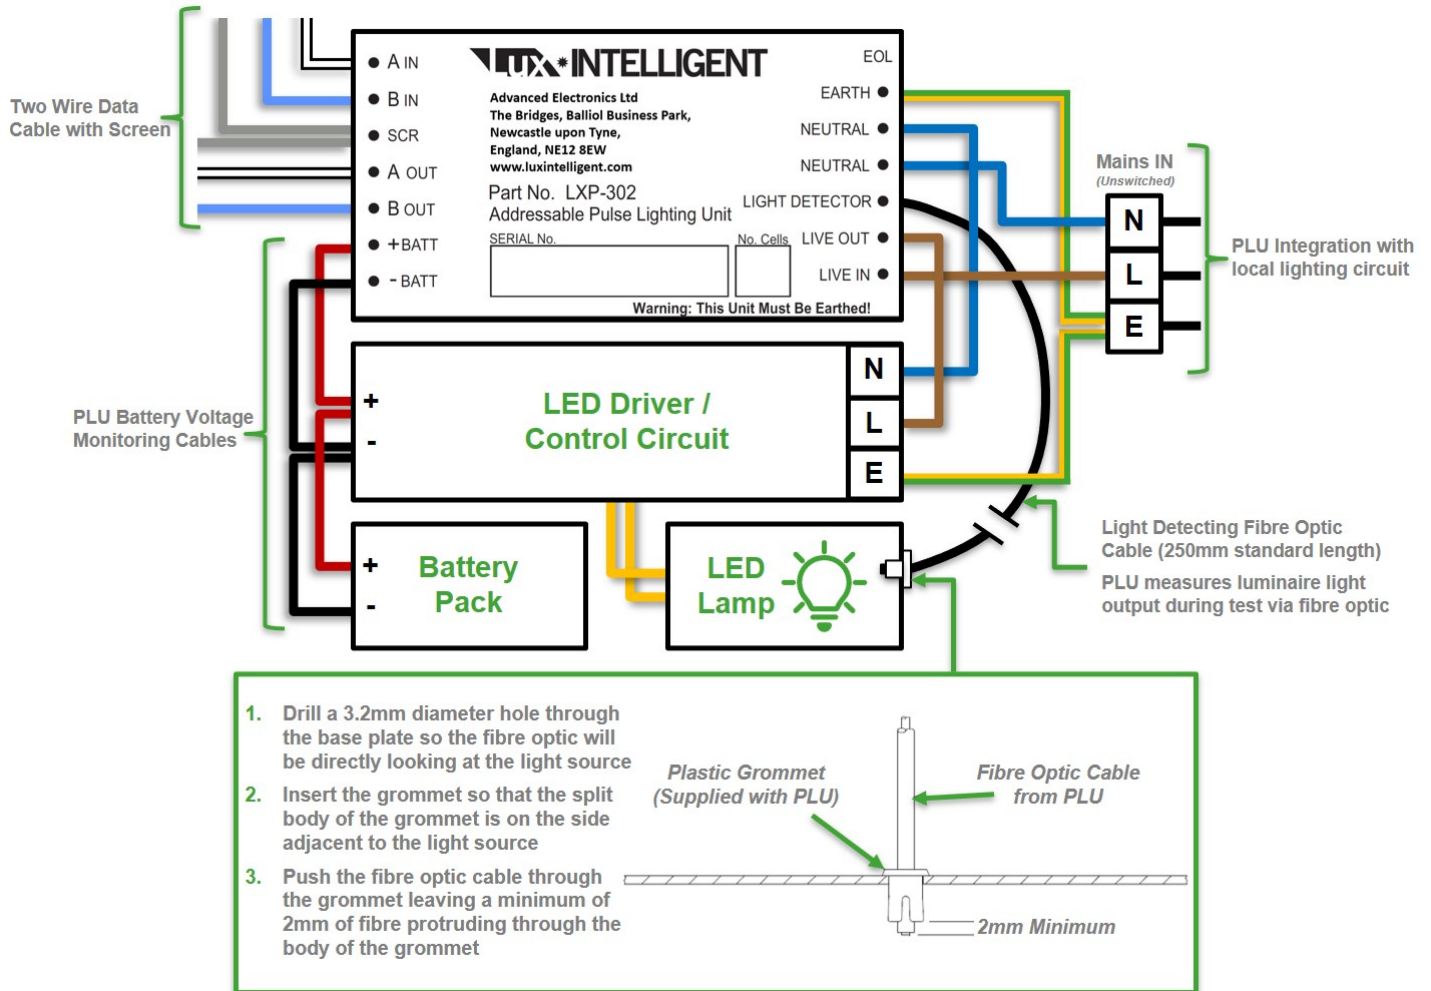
Two Wire Data Cable with Screen

A IN
B IN
SCR
A OUT
B OUT
+BATT
- BATT

LUX INTELLIGENT

Advanced Electronics Ltd
The Bridges, Balliol Business Park,
Newcastle upon Tyne,
England, NE12 8EW
www.luxintelligent.com

Part No. LXP-302
Addressable Pulse Lighting Unit

SERIAL No.
No. Cells

EOL
EARTH
NEUTRAL
NEUTRAL
LIGHT DETECTOR
LIVE OUT
LIVE IN

Warning: This Unit Must Be Earthed!

Mains IN
(Unswitched)

N
L
E

PLU Integration with local lighting circuit

PLU Battery Voltage Monitoring Cables

+
-
LED Driver / Control Circuit
N
L
E

+
-
Battery Pack

LED Lamp

Light Detecting Fibre Optic Cable (250mm standard length)

PLU measures luminaire light output during test via fibre optic

1. Drill a 3.2mm diameter hole through the base plate so the fibre optic will be directly looking at the light source

2. Insert the grommet so that the split body of the grommet is on the side adjacent to the light source

3. Push the fibre optic cable through the grommet leaving a minimum of 2mm of fibre protruding through the body of the grommet

Plastic Grommet (Supplied with PLU)

Fibre Optic Cable from PLU

2mm Minimum